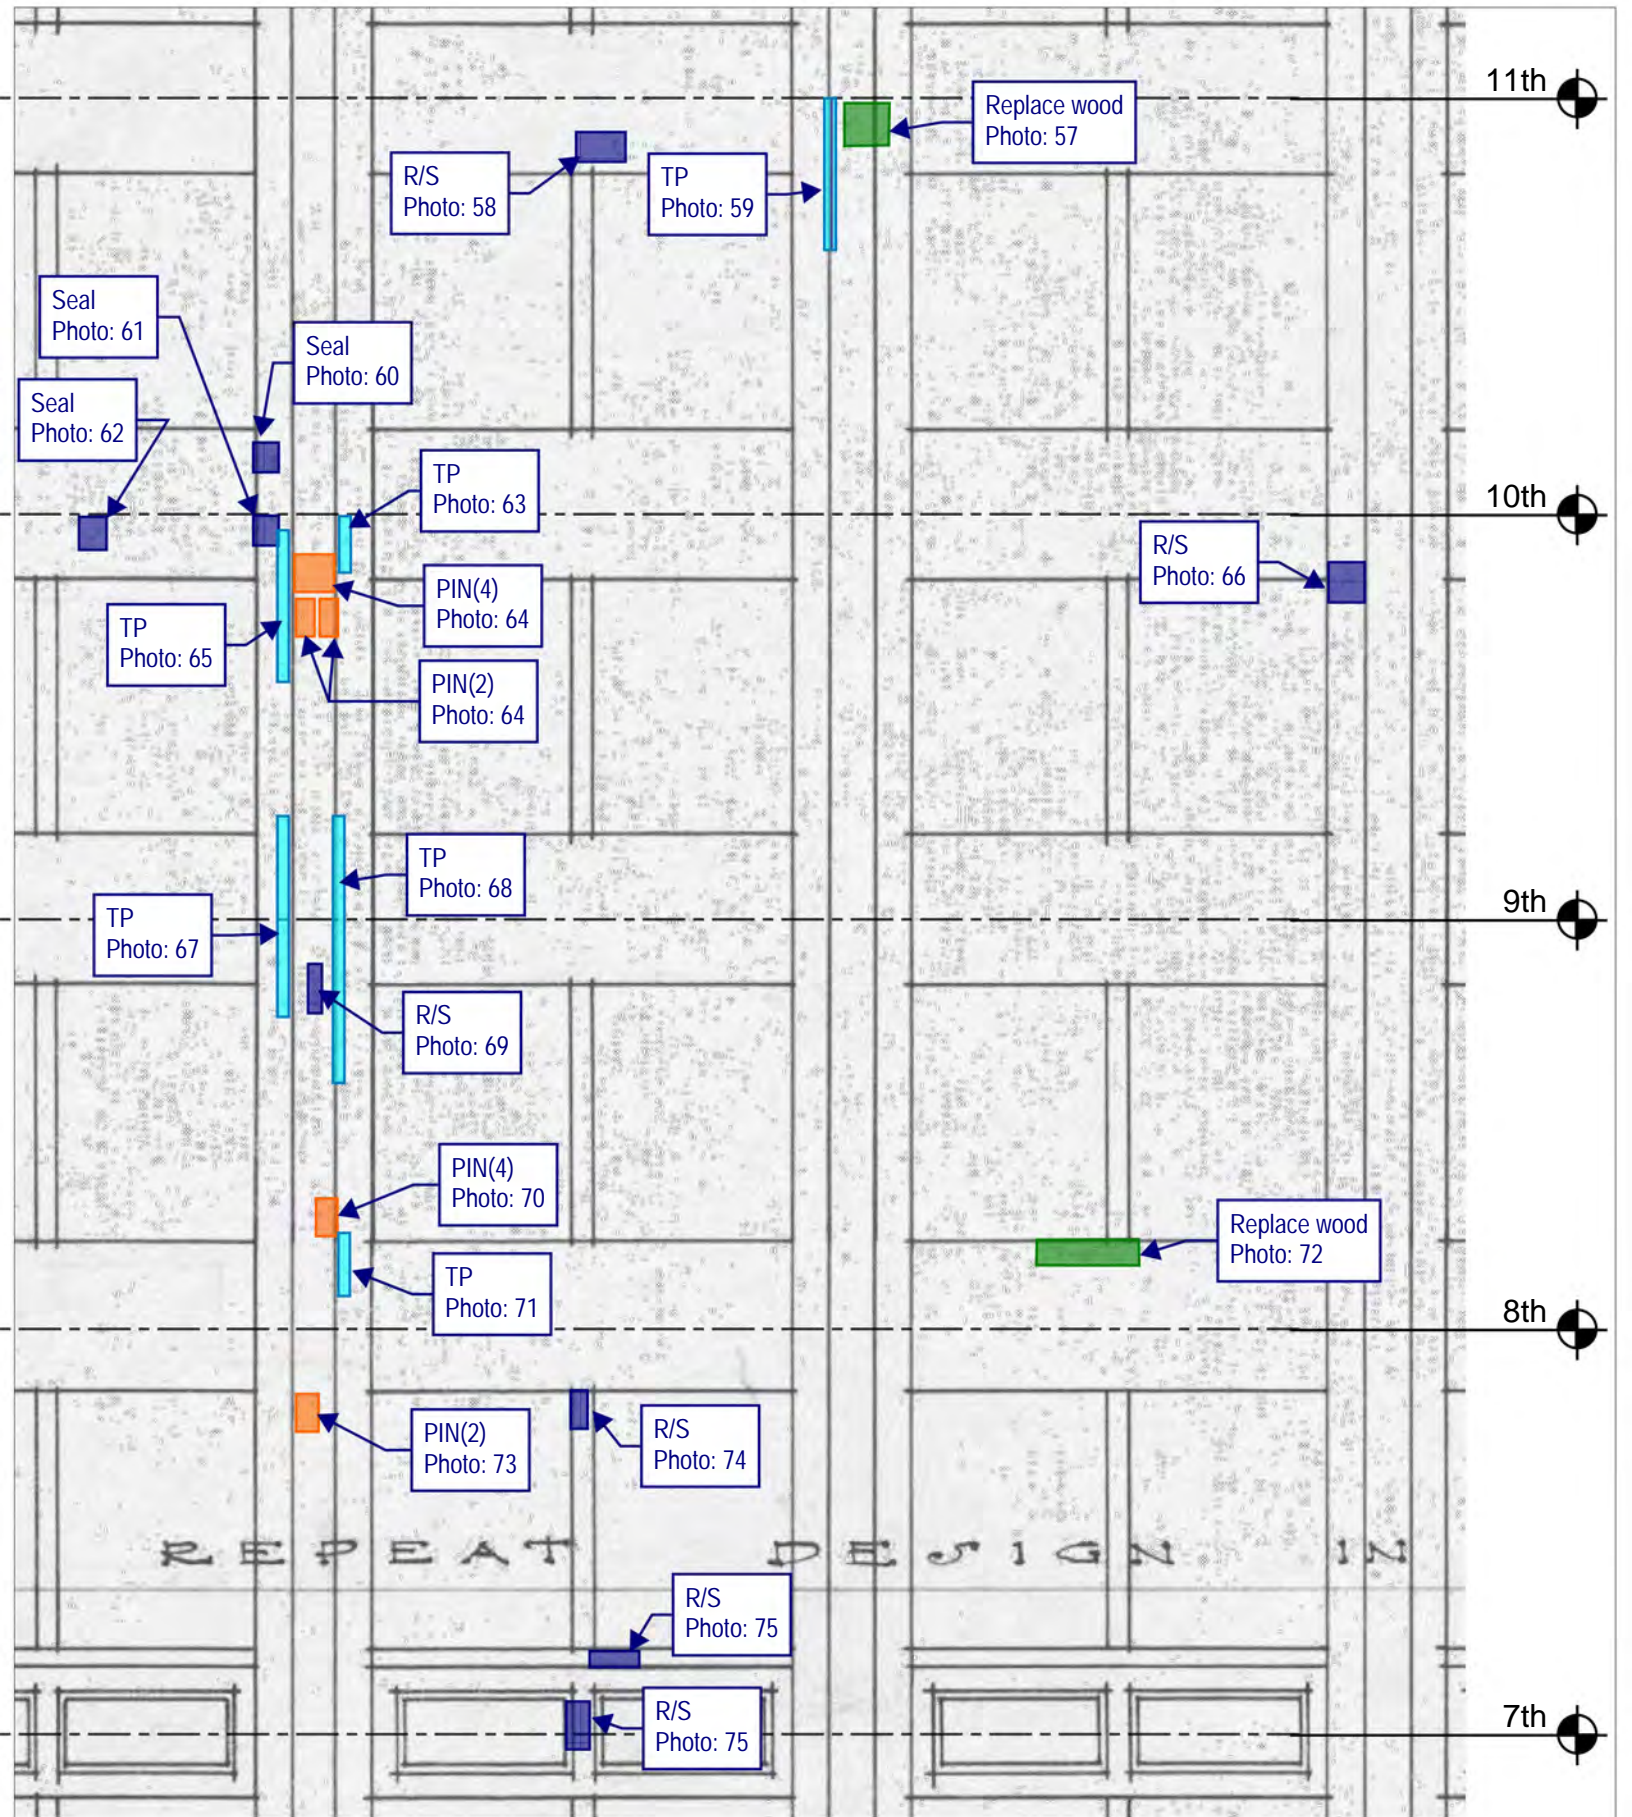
11th

Replace wood
Photo: 57

R/S
Photo: 58

TP
Photo: 59

Seal
Photo: 61

Seal
Photo: 60

Seal
Photo: 62

TP
Photo: 63

10th

R/S
Photo: 66

PIN(4)
Photo: 64

TP
Photo: 65

PIN(2)
Photo: 64

TP
Photo: 68

9th

TP
Photo: 67

R/S
Photo: 69

PIN(4)
Photo: 70

Replace wood
Photo: 72

TP
Photo: 71

8th

PIN(2)
Photo: 73

R/S
Photo: 74

REPEAT DESIGN IN

R/S
Photo: 75

R/S
Photo: 75

7th